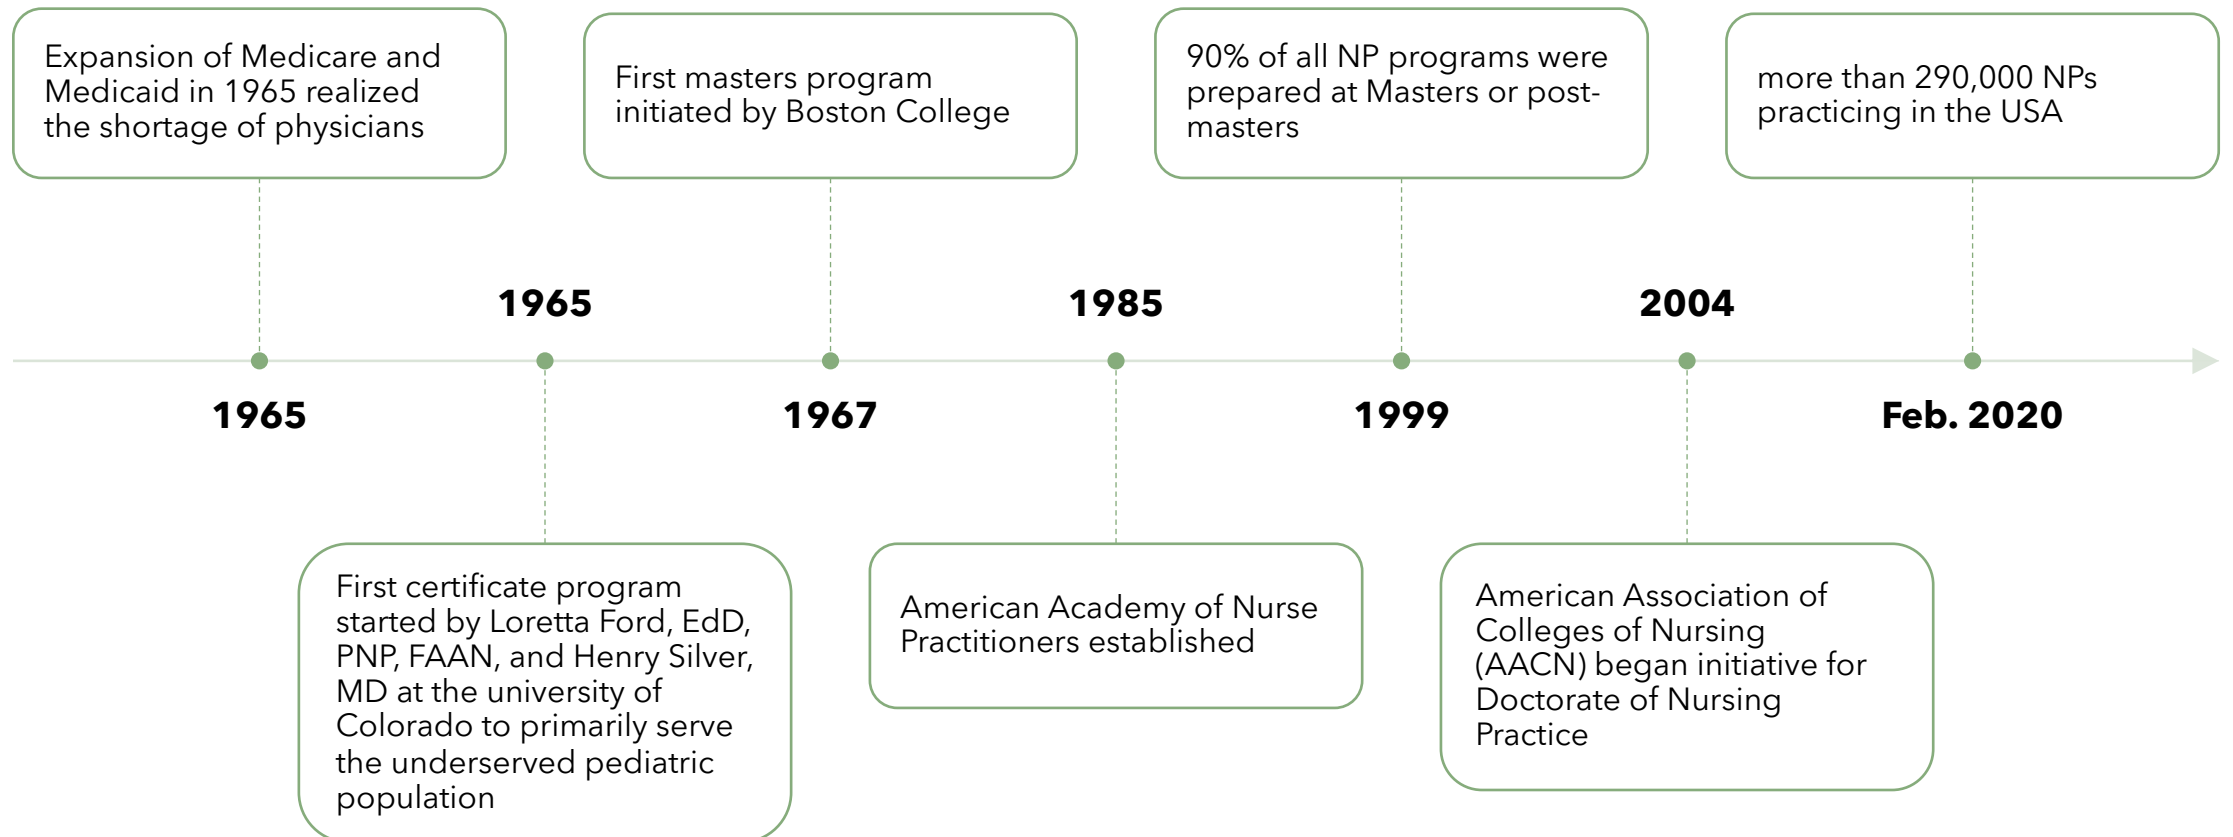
Expansion of Medicare and Medicaid in 1965 realized the shortage of physicians

1965

1965

First certificate program started by Loretta Ford, EdD, PNP, FAAN, and Henry Silver, MD at the university of Colorado to primarily serve the underserved pediatric population

First masters program initiated by Boston College

1967

1985

American Academy of Nurse Practitioners established

90% of all NP programs were prepared at Masters or post-masters

1999

2004

American Association of Colleges of Nursing (AACN) began initiative for Doctorate of Nursing Practice

more than 290,000 NPs practicing in the USA

Feb. 2020